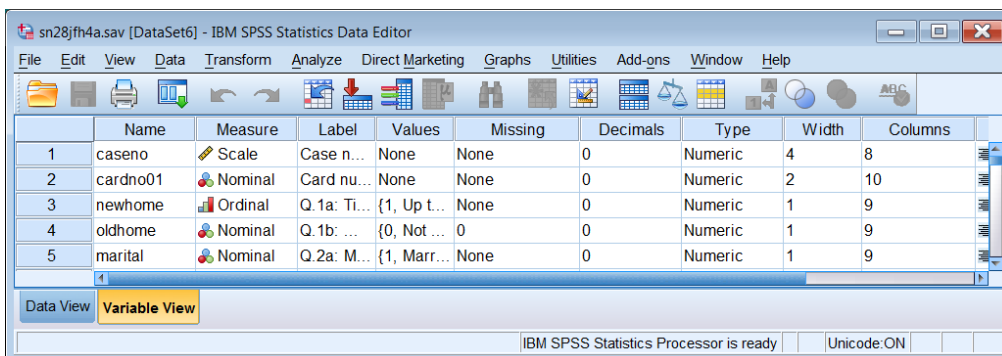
sn28jfh4a.sav [DataSet6] - IBM SPSS Statistics Data Editor

File Edit View Data Transform Analyze Direct Marketing Graphs Utilities Add-ons Window Help

| | Name | Measure | Label | Values | Missing | Decimals | Type | Width | Columns |
|---|---|---|---|---|---|---|---|---|---|
| 1 | caseno | Scale | Case n... | None | None | 0 | Numeric | 4 | 8 |
| 2 | cardno01 | Nominal | Card nu... | None | None | 0 | Numeric | 2 | 10 |
| 3 | newhome | Ordinal | Q.1a: Ti... | {1, Up t... | None | 0 | Numeric | 1 | 9 |
| 4 | oldhome | Nominal | Q.1b: ... | {0, Not ... | 0 | 0 | Numeric | 1 | 9 |
| 5 | marital | Nominal | Q.2a: M... | {1, Marr... | None | 0 | Numeric | 1 | 9 |

Data View Variable View

IBM SPSS Statistics Processor is ready Unicode:ON